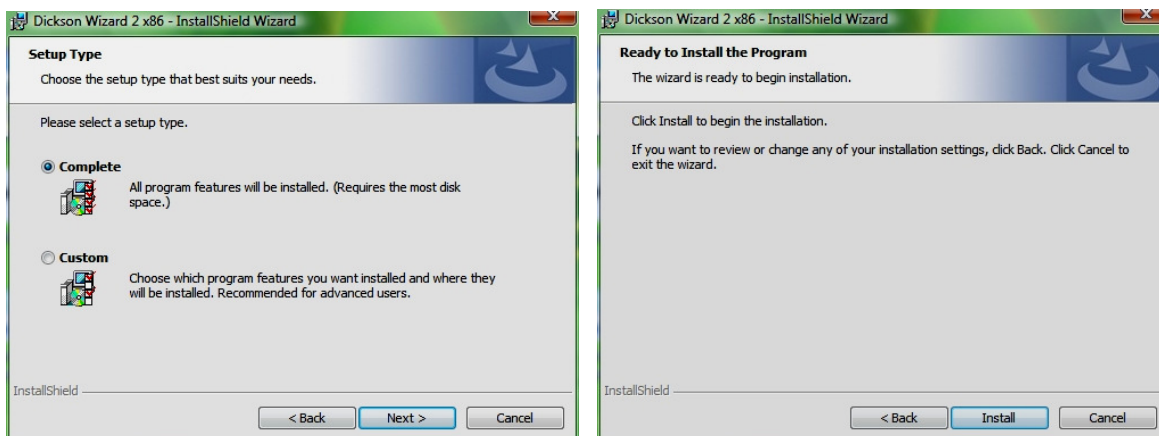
Dickson Wizard 2 x86 - InstallShield Wizard

Setup Type

Choose the setup type that best suits your needs.

Please select a setup type.

Complete

All program features will be installed. (Requires the most disk space.)

Custom

Choose which program features you want installed and where they will be installed. Recommended for advanced users.

InstallShield

< Back Next > Cancel

Dickson Wizard 2 x86 - InstallShield Wizard

Ready to Install the Program

The wizard is ready to begin installation.

Click Install to begin the installation.

If you want to review or change any of your installation settings, click Back. Click Cancel to exit the wizard.

InstallShield

< Back Install Cancel